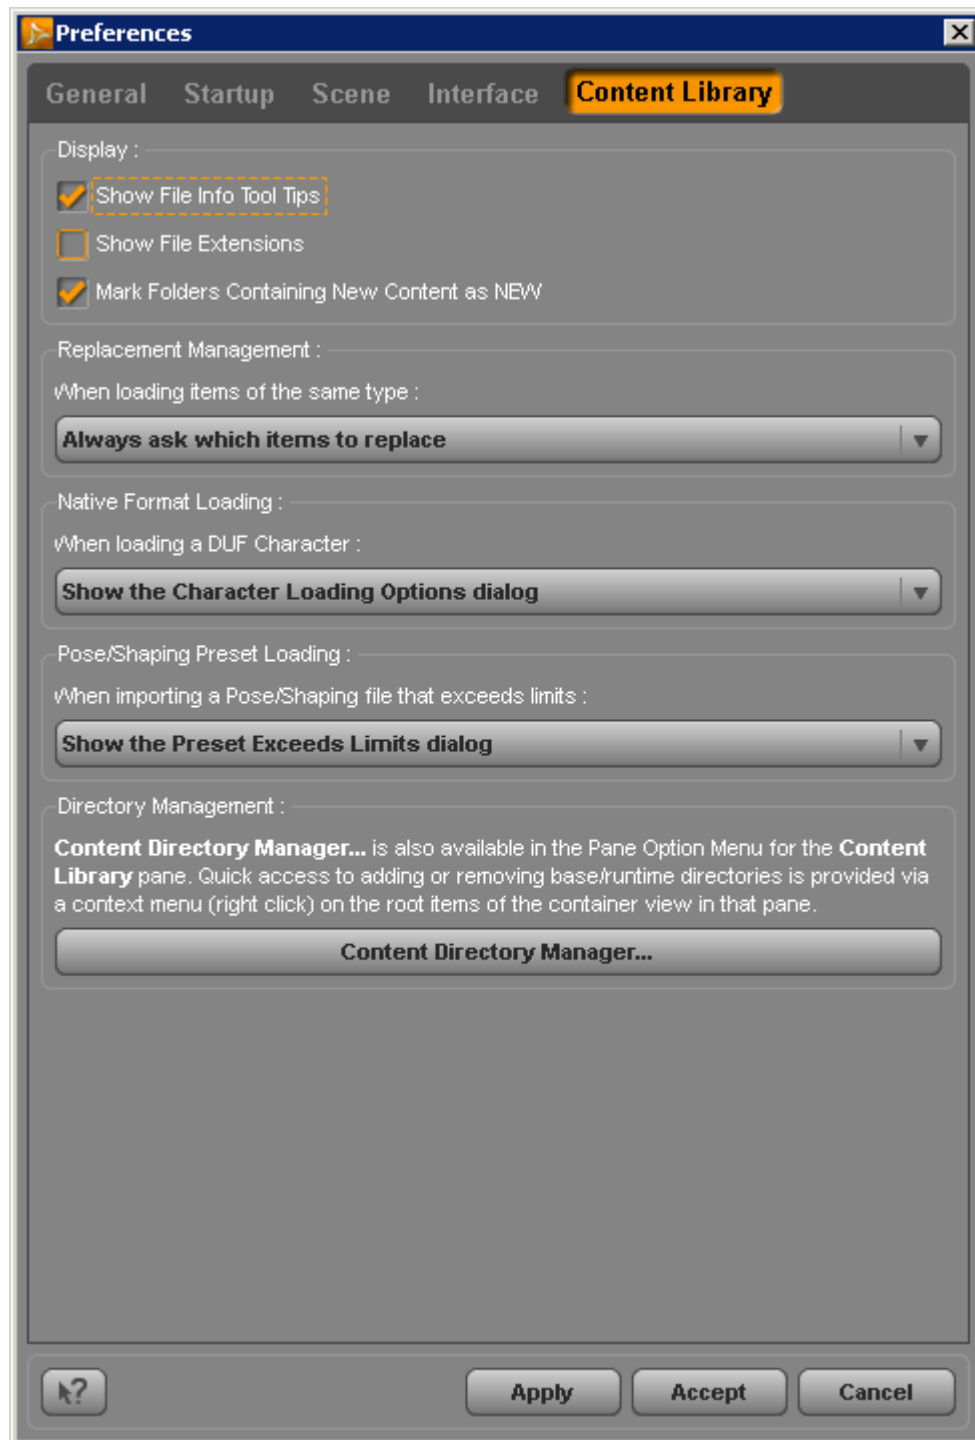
Preferences

General Startup Scene Interface Content Library

Display :

Show File Info Tool Tips

Show File Extensions

Mark Folders Containing New Content as NEW

Replacement Management :

When loading items of the same type :

Always ask which items to replace

Native Format Loading :

When loading a DUF Character :

Show the Character Loading Options dialog

Pose/Shaping Preset Loading :

When importing a Pose/Shaping file that exceeds limits :

Show the Preset Exceeds Limits dialog

Directory Management :

**Content Directory Manager...** is also available in the Pane Option Menu for the **Content Library** pane. Quick access to adding or removing base/runtime directories is provided via a context menu (right click) on the root items of the container view in that pane.

Content Directory Manager...

?

Apply Accept Cancel